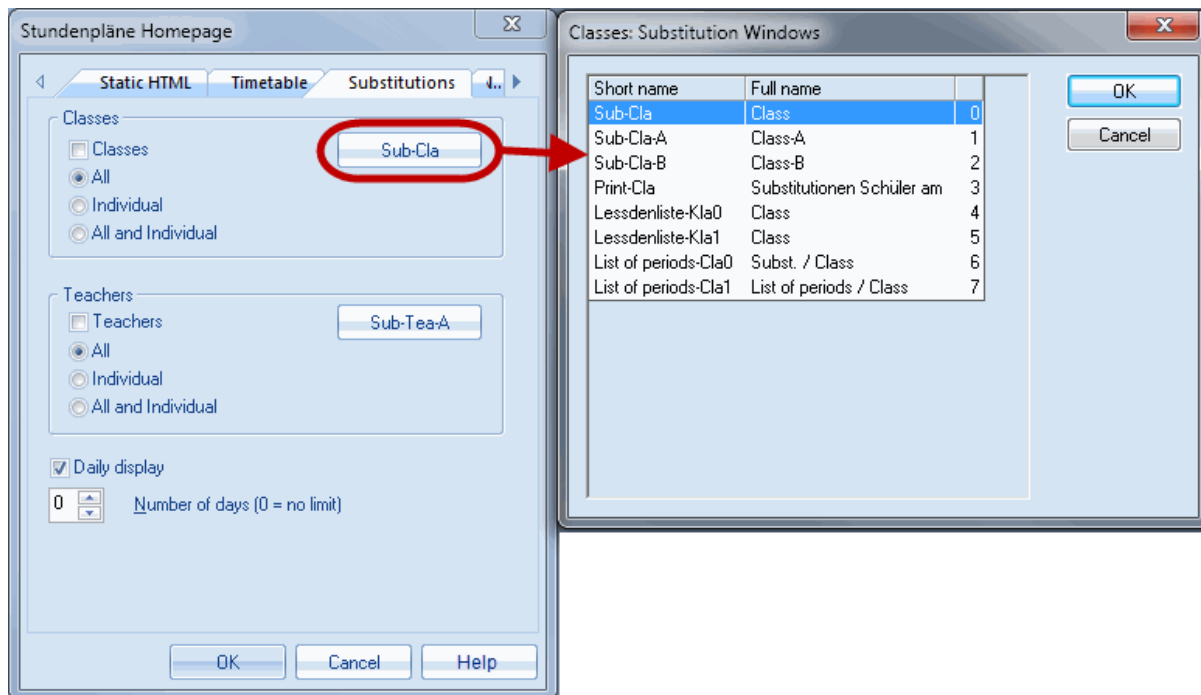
Stundenpläne Homepage

Static HTML | Timetable | Substitutions | V..

Classes
Classes
All
Individual
All and Individual
Sub-Cla

Teachers
Teachers
All
Individual
All and Individual
Sub-Tea-A

Daily display
0 Number of days (0 = no limit)

OK Cancel Help

Classes: Substitution Windows

| Short name | Full name | |
|---|---|---|
| Sub-Cla | Class | 0 |
| Sub-Cla-A | Class-A | 1 |
| Sub-Cla-B | Class-B | 2 |
| Print-Cla | Substitutionen Schüler am | 3 |
| Lessdenliste-Kla0 | Class | 4 |
| Lessdenliste-Kla1 | Class | 5 |
| List of periods-Cla0 | Subst. / Class | 6 |
| List of periods-Cla1 | List of periods / Class | 7 |

OK
Cancel